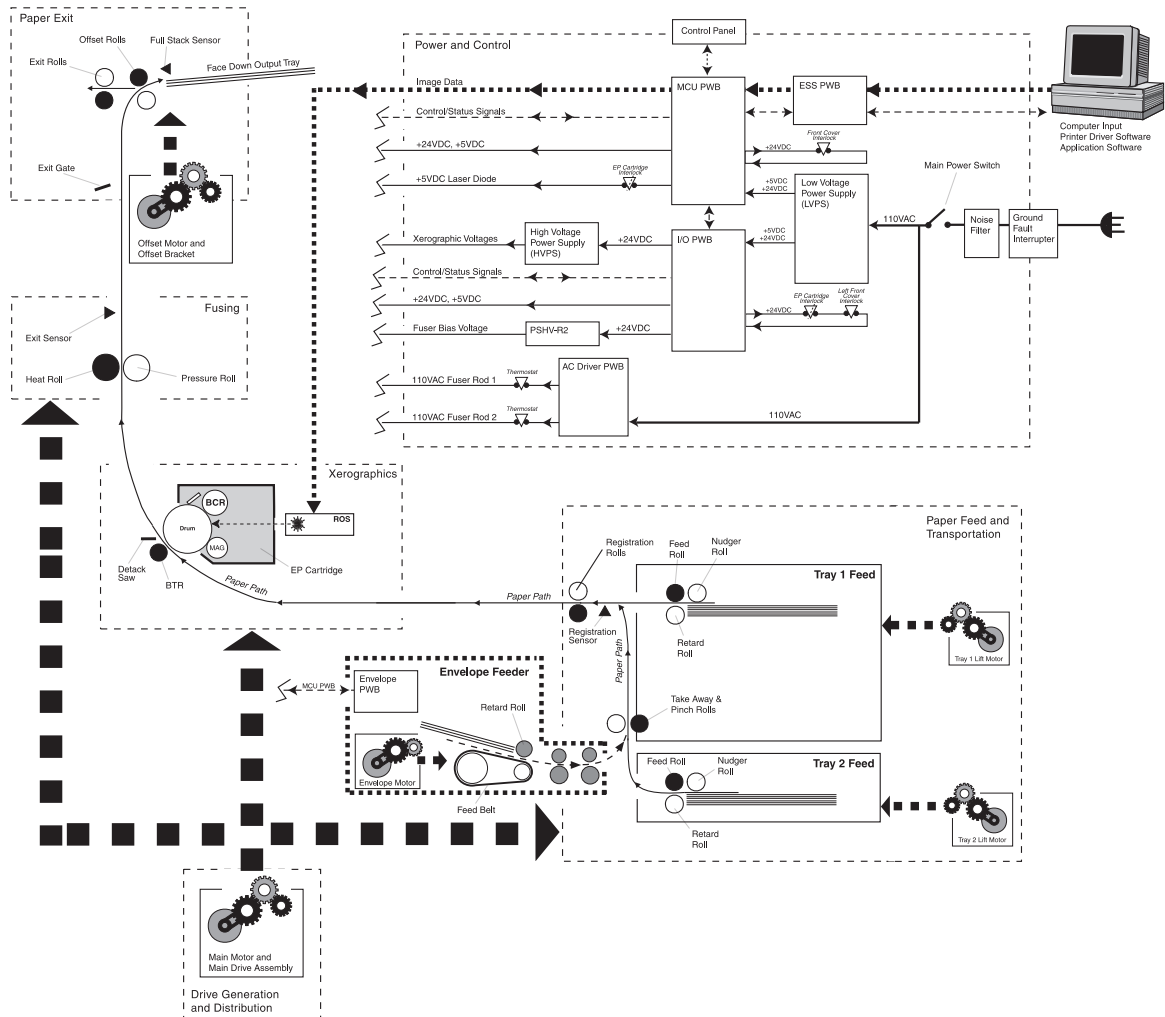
Paper Exit

Offset Rolls

Full Stack Sensor

Exit Rolls

Face Down Output Tray

Exit Gate

Offset Motor and Offset Bracket

Control Panel

Power and Control

Image Data

MCU PWB

ESS PWB

Computer Input
Printer Driver Software
Application Software

Control/Status Signals

+24VDC, +5VDC

+24VDC

Front Cover Interlock

+5VDC Laser Diode

EP Cartridge Interlock

+5VDC
+24VDC

Low Voltage Power Supply (LVPS)

Main Power Switch

110VAC

Noise Filter

Ground Fault Interrupter

Xerographic Voltages

High Voltage Power Supply (HVPS)

+24VDC

I/O PWB

+5VDC
+24VDC

Control/Status Signals

+24VDC, +5VDC

+24VDC

EP Cartridge Interlock

Left Front Cover Interlock

Fuser Bias Voltage

PSHV-R2

+24VDC

Fusing

Exit Sensor

Heat Roll

Pressure Roll

AC Driver PWB

Thermostat

110VAC Fuser Rod 1

Thermostat

110VAC Fuser Rod 2

110VAC

Xerographics

BCR

Drum

MAG

ROS

EP Cartridge

Detack Saw

BTR

Paper Path

Paper Feed and Transportation

Registration Rolls

Feed Roll

Nudger Roll

Tray 1 Feed

Paper Path

Registration Sensor

Retard Roll

Tray 1 Lift Motor

MCU PWB

Envelope Feeder

Envelope PWB

Paper Path

Take Away & Pinch Rolls

Retard Roll

Envelope Motor

Feed Belt

Feed Roll

Nudger Roll

Tray 2 Feed

Retard Roll

Tray 2 Lift Motor

Main Motor and Main Drive Assembly

Drive Generation and Distribution